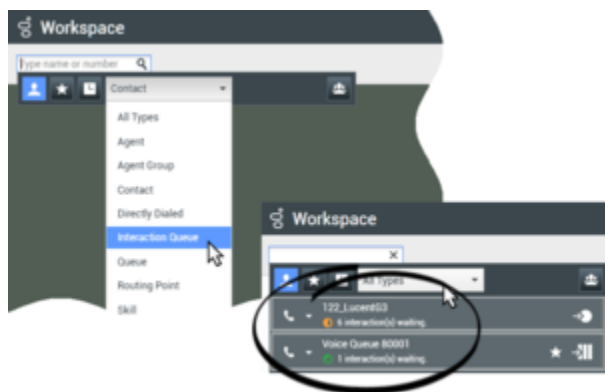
Workspace

Type name or number

Contact

All Types
Agent
Agent Group
Contact
Directly Dialed
Interaction Queue
Queue
Routing Point
Skill

Workspace

All Types

122_Lucent03
6 interaction(s) waiting

Voice Queue 80001
1 interaction(s) waiting